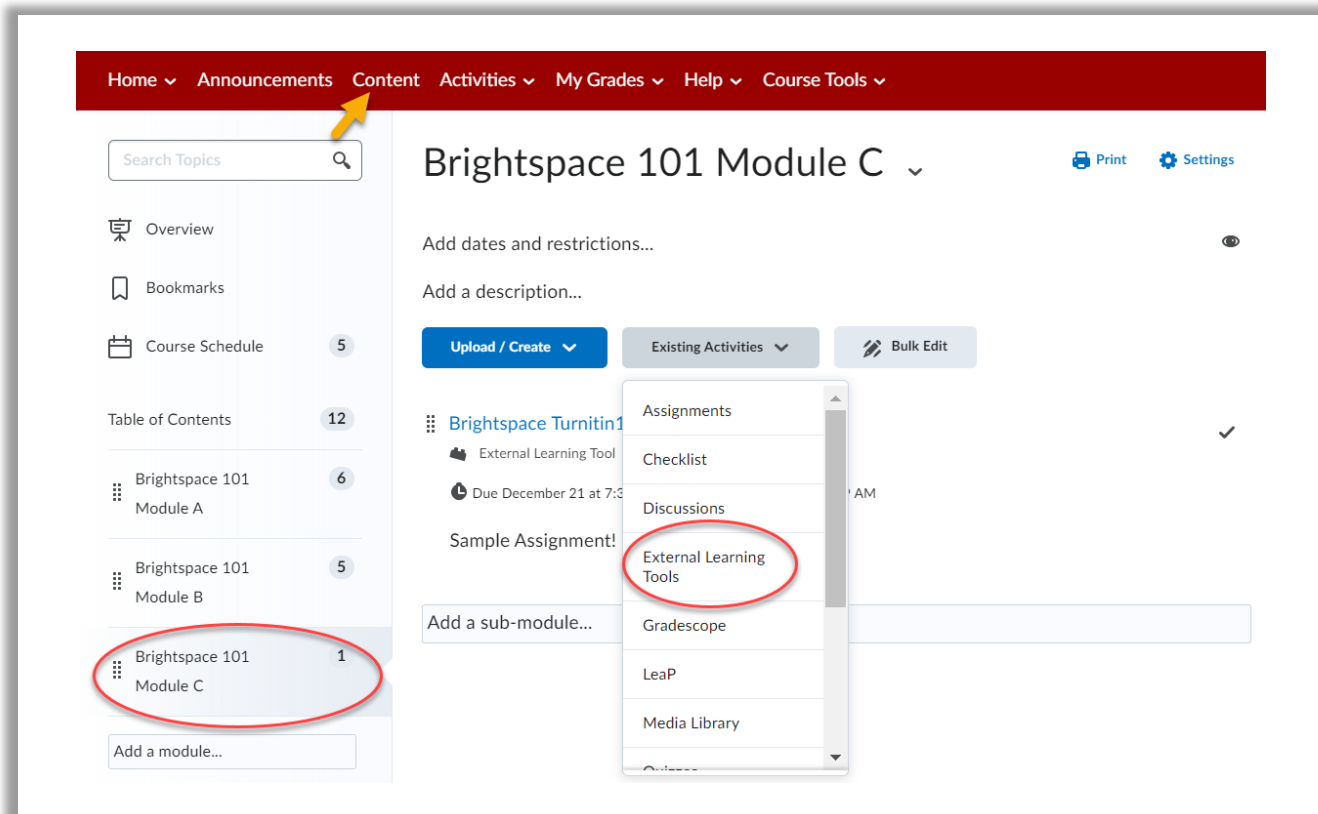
Home Announcements Content Activities My Grades Help Course Tools

Search Topics

Overview

Bookmarks

Course Schedule 5

Table of Contents 12

Brightspace 101 Module A 6

Brightspace 101 Module B 5

Brightspace 101 Module C 1

Add a module...

Brightspace 101 Module C

Print Settings

Add dates and restrictions...

Add a description...

Upload / Create Existing Activities Bulk Edit

Brightspace Turnitin1

External Learning Tool

Due December 21 at 7:3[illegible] AM

Sample Assignment!

Add a sub-module...

Assignments

Checklist

Discussions

External Learning Tools

Gradescope

LeaP

Media Library

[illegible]